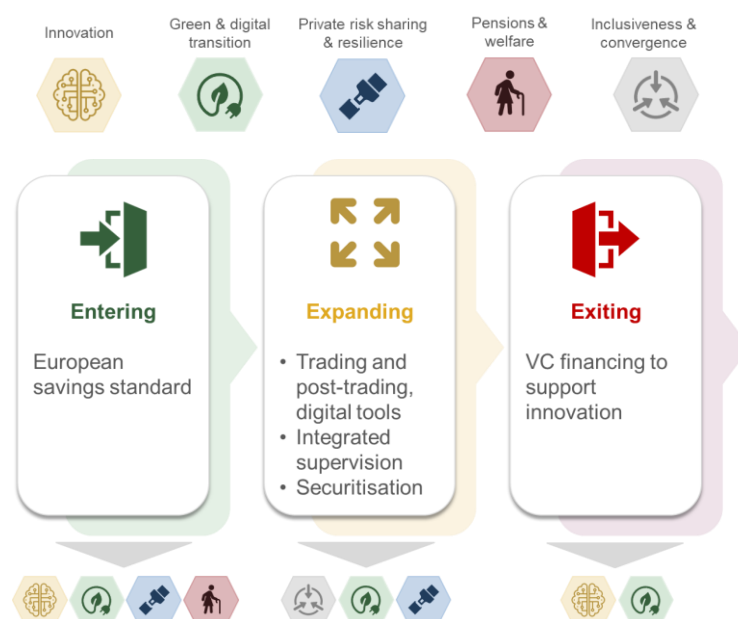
Innovation

Green & digital transition

Private risk sharing & resilience

Pensions & welfare

Inclusiveness & convergence

Entering

European savings standard

Expanding

• Trading and post-trading, digital tools
• Integrated supervision
• Securitisation

Exiting

VC financing to support innovation